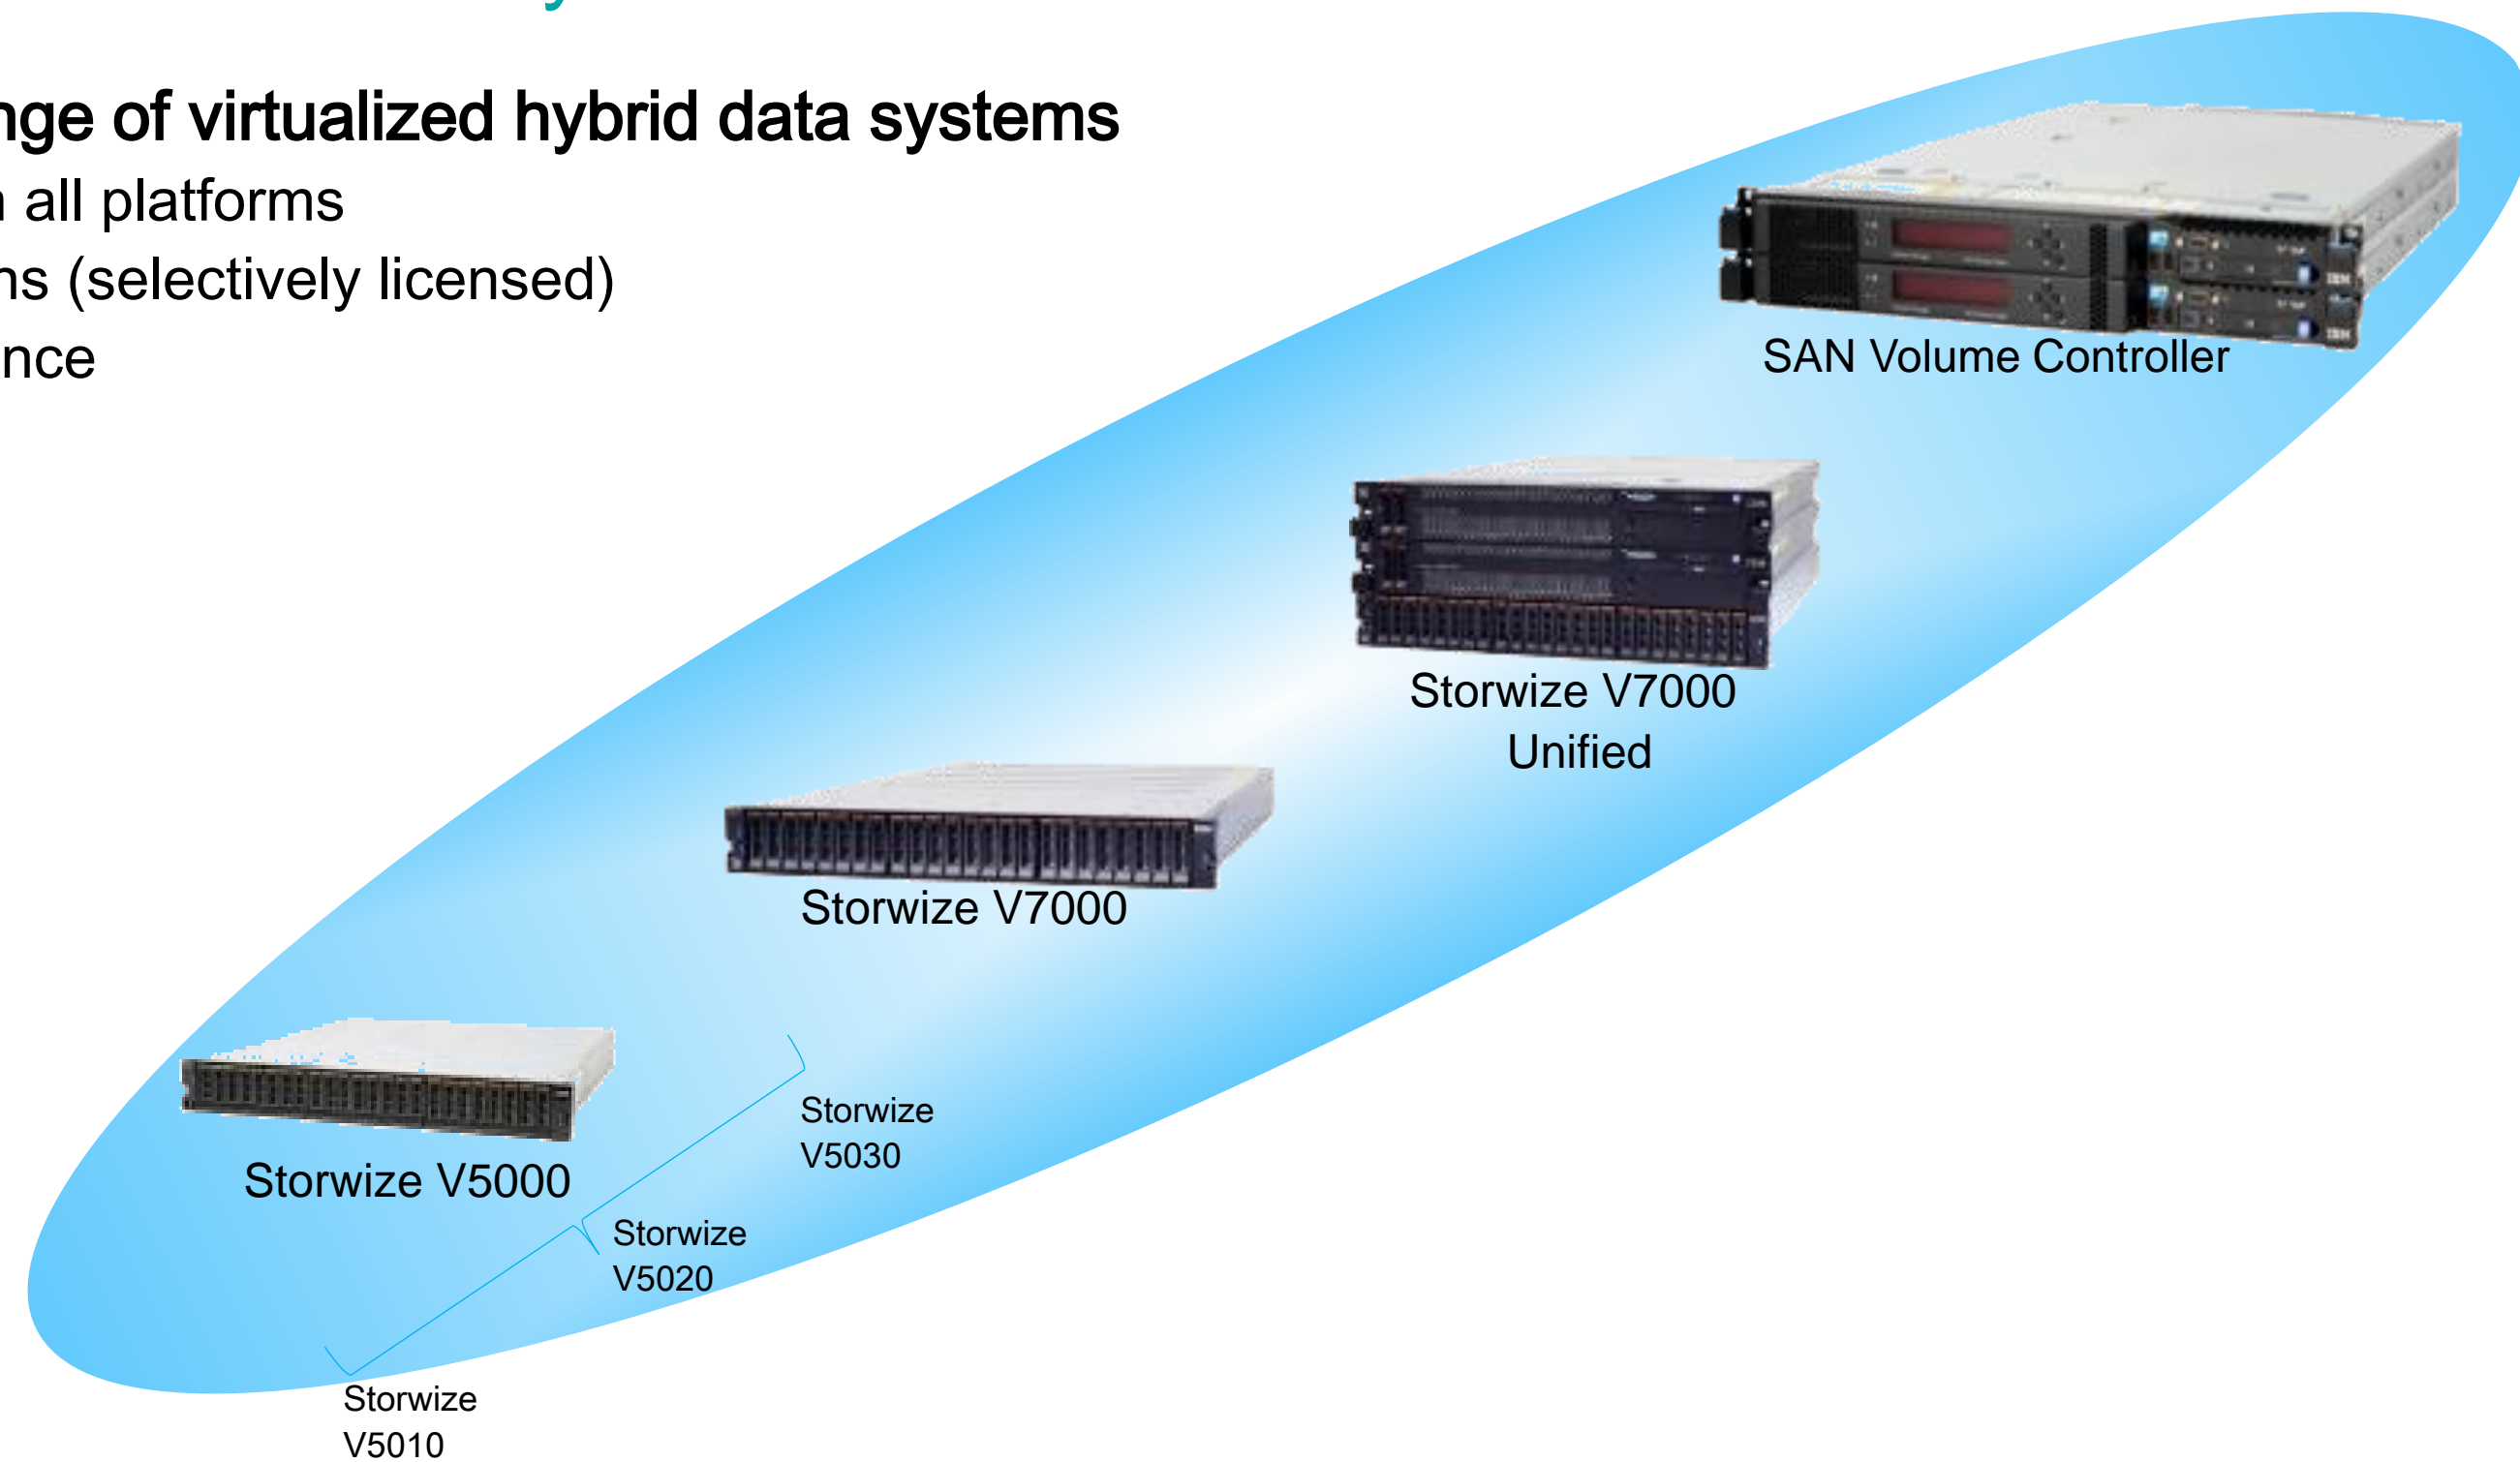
nge of virtualized hybrid data systems

n all platforms

ns (selectively licensed)

nce

SAN Volume Controller

Storwize V7000 Unified

Storwize V7000

Storwize V5000

Storwize V5030

Storwize V5020

Storwize V5010